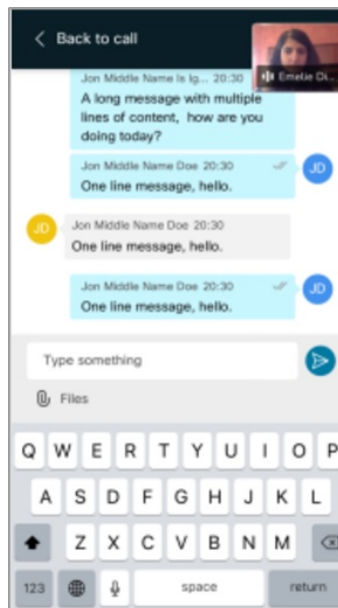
Back to call

Emelie Di...

Jon Middle Name Is Ig... 20:30
A long message with multiple lines of content, how are you doing today?

Jon Middle Name Doe 20:30
One line message, hello.
JD

JD
Jon Middle Name Doe 20:30
One line message, hello.

Jon Middle Name Doe 20:30
One line message, hello.
JD

Type something

Files

Q W E R T Y U I O P
A S D F G H J K L
Z X C V B N M
123
space
return